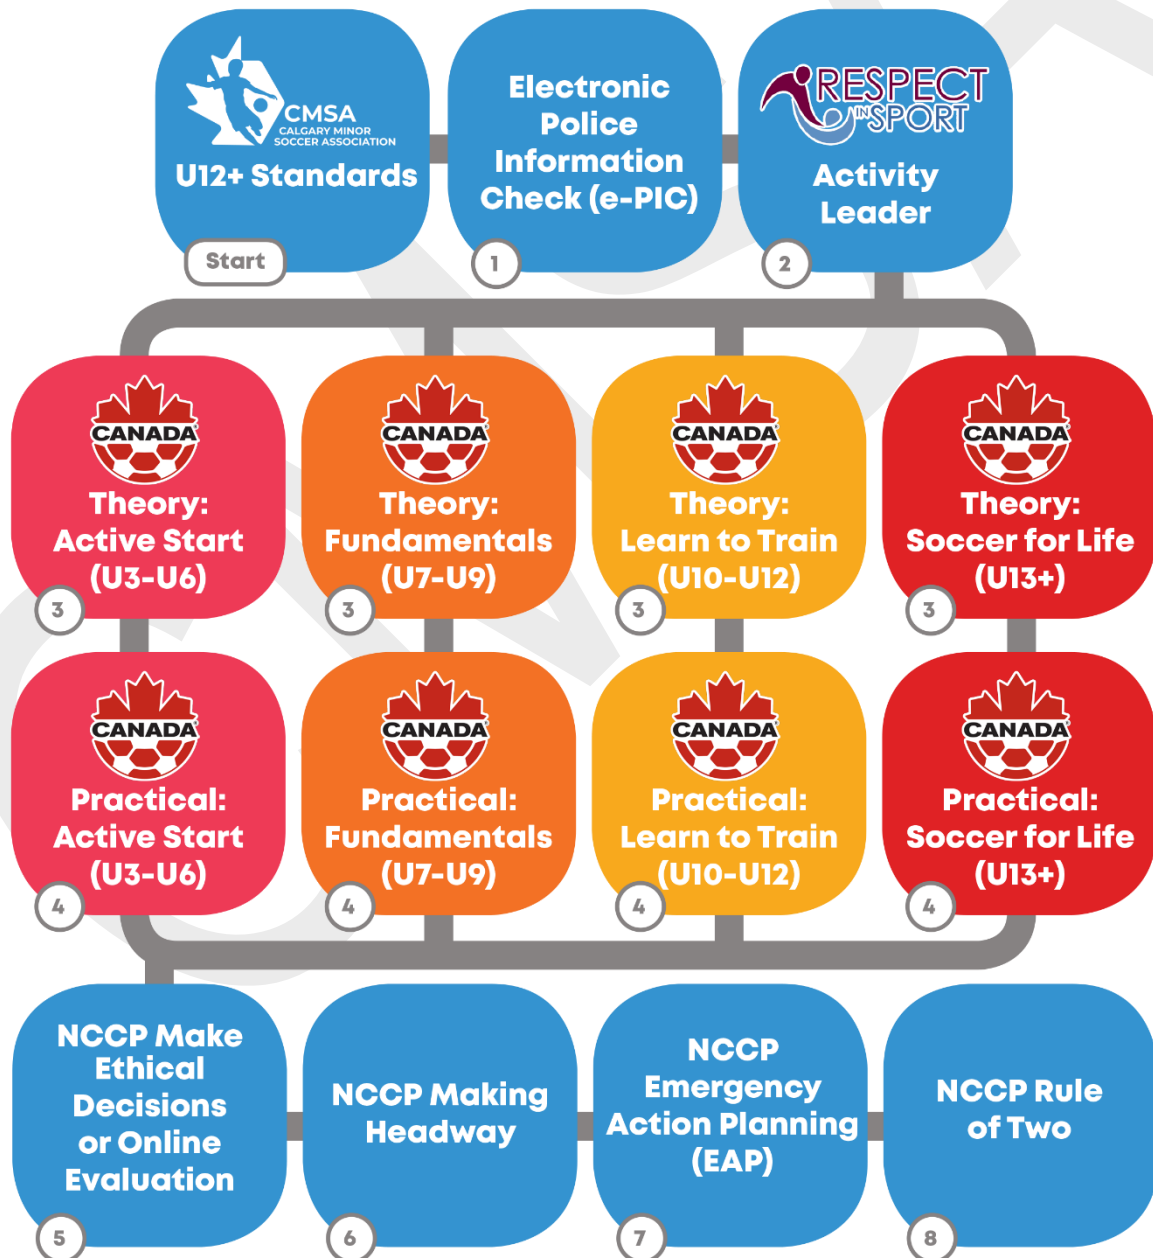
CMSA
CALGARY MINOR SOCCER ASSOCIATION
U12+ Standards
Start

Electronic Police Information Check (e-PIC)
1

RESPECT IN SPORT
Activity Leader
2

CANADA
Theory: Active Start (U3-U6)
3

CANADA
Theory: Fundamentals (U7-U9)
3

CANADA
Theory: Learn to Train (U10-U12)
3

CANADA
Theory: Soccer for Life (U13+)
3

CANADA
Practical: Active Start (U3-U6)
4

CANADA
Practical: Fundamentals (U7-U9)
4

CANADA
Practical: Learn to Train (U10-U12)
4

CANADA
Practical: Soccer for Life (U13+)
4

NCCP Make Ethical Decisions or Online Evaluation
5

NCCP Making Headway
6

NCCP Emergency Action Planning (EAP)
7

NCCP Rule of Two
8